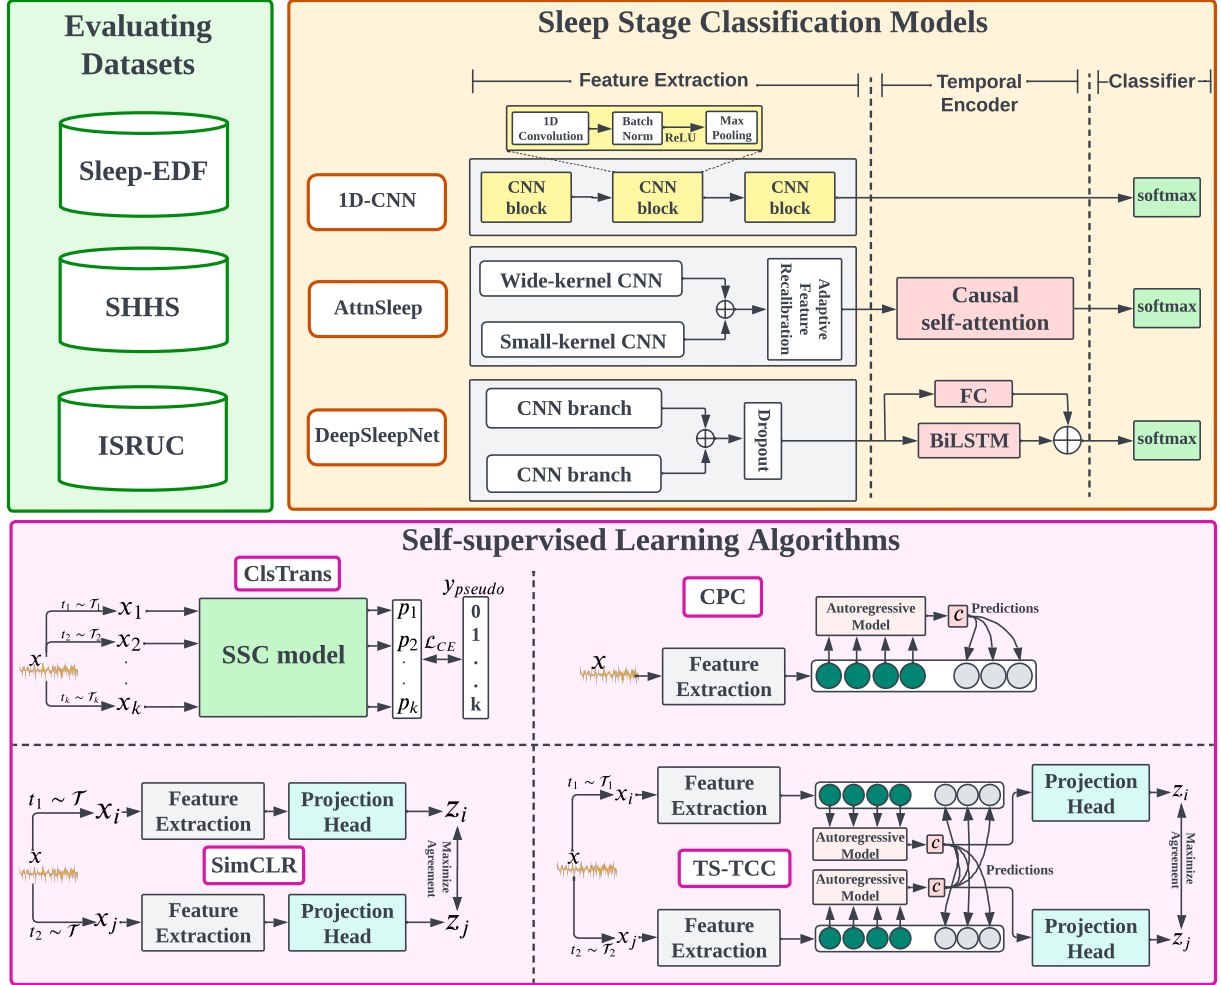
Evaluating Datasets

Sleep-EDF

SHHS

ISRUC

Sleep Stage Classification Models

Feature Extraction

Temporal Encoder

Classifier

1D Convolution

Batch Norm

ReLU

Max Pooling

1D-CNN

CNN block

CNN block

CNN block

softmax

AttnSleep

Wide-kernel CNN

Small-kernel CNN

Adaptive Feature Recalibration

Causal self-attention

softmax

DeepSleepNet

CNN branch

CNN branch

Dropout

FC

BiLSTM

softmax

Self-supervised Learning Algorithms

ClsTrans

$x$

$t_1 \sim \mathcal{T}_1$

$x_1$

$t_2 \sim \mathcal{T}_2$

$x_2$

$t_k \sim \mathcal{T}_k$

$x_k$

SSC model

$p_1$

$p_2$

$p_k$

$\mathcal{L}_{CE}$

$y_{pseudo}$

0

1

k

CPC

$x$

Feature Extraction

Autoregressive Model

$c$

Predictions

$t_1 \sim \mathcal{T}$

$x_i$

$x$

$t_2 \sim \mathcal{T}$

$x_j$

Feature Extraction

Projection Head

$z_i$

SimCLR

Maximize Agreement

Feature Extraction

Projection Head

$z_j$

$t_1 \sim \mathcal{T}_1$

$x_i$

$x$

$t_2 \sim \mathcal{T}_2$

$x_j$

Feature Extraction

Autoregressive Model

$c$

TS-TCC

Autoregressive Model

$c$

Predictions

Feature Extraction

Projection Head

$z_i$

Maximize Agreement

Projection Head

$z_j$